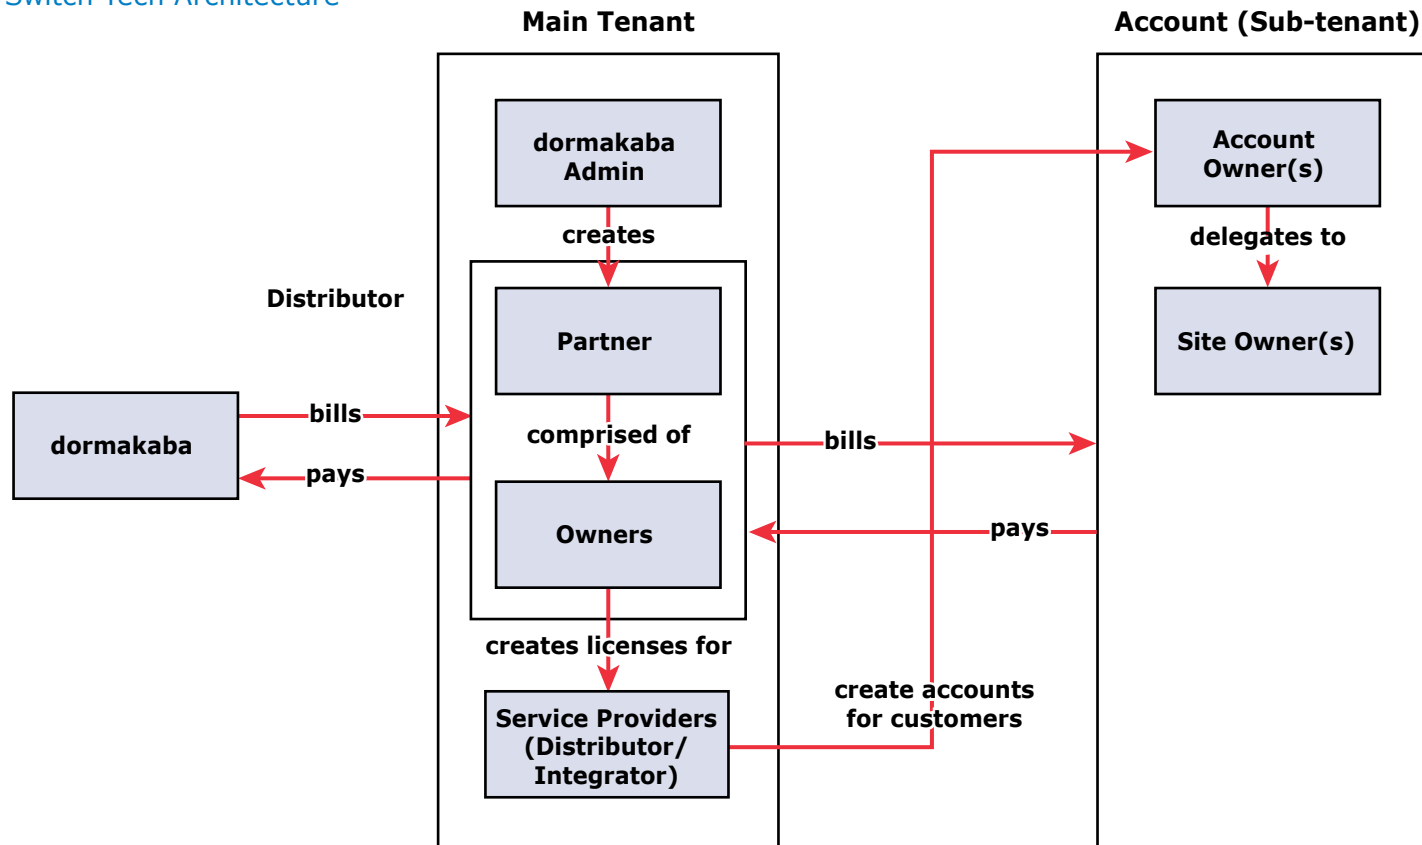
Switch Tech Architecture

Main Tenant

Account (Sub-tenant)

dormakaba Admin

creates

Distributor

Partner

comprised of

Owners

creates licenses for

Service Providers (Distributor/ Integrator)

Account Owner(s)

delegates to

Site Owner(s)

dormakaba

bills

pays

bills

pays

create accounts for customers